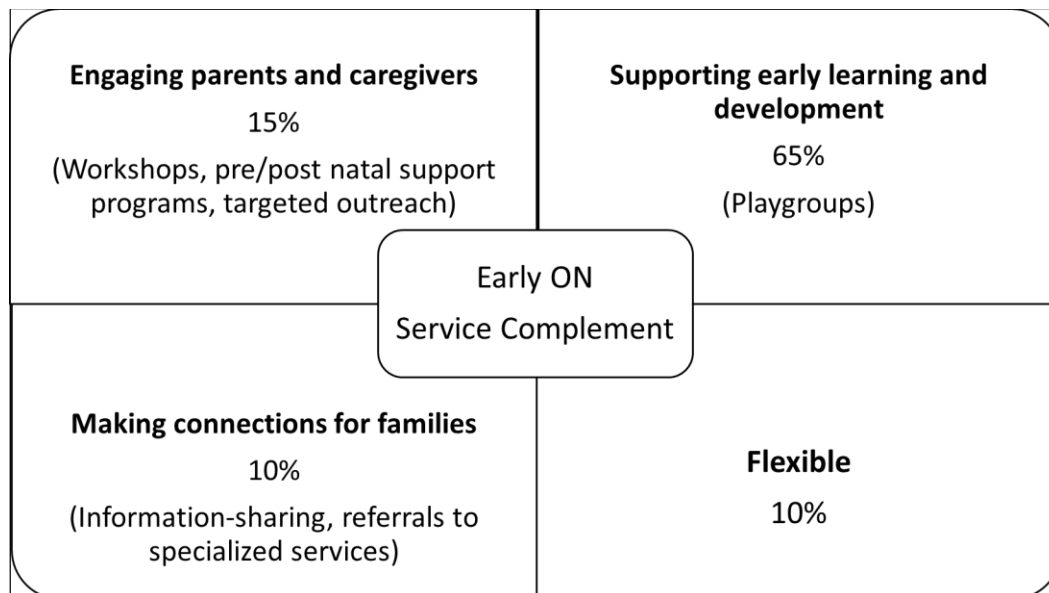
**Engaging parents and caregivers**
15%
(Workshops, pre/post natal support programs, targeted outreach)

**Supporting early learning and development**
65%
(Playgroups)

Early ON
Service Complement

**Making connections for families**
10%
(Information-sharing, referrals to specialized services)

**Flexible**
10%